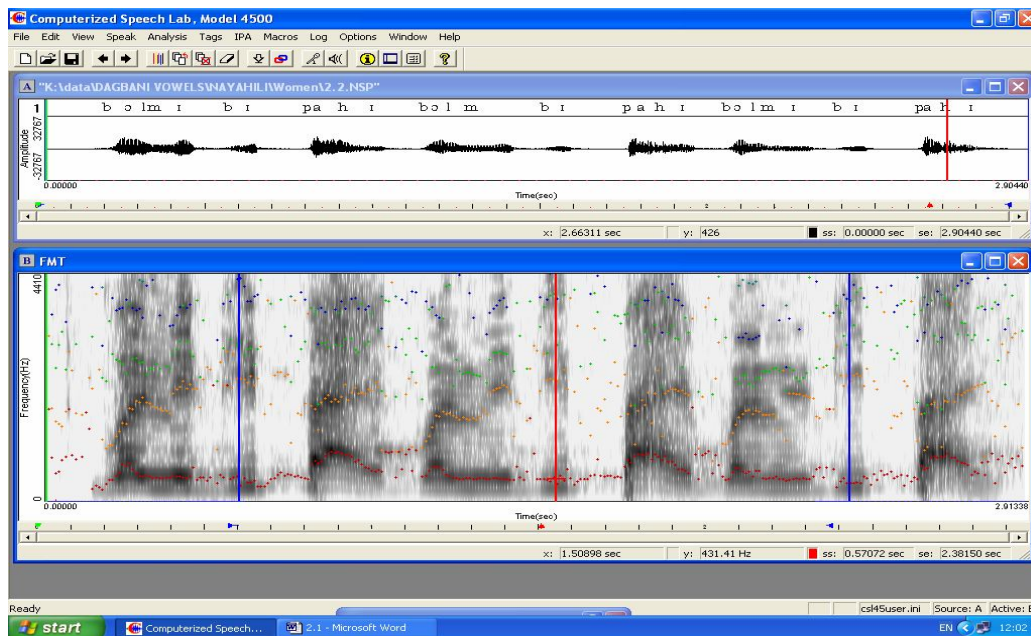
Computerized Speech Lab, Model 4500

File Edit View Speak Analysis Tags IPA Macros Log Options Window Help

A "K:\data\DAGBANI VOWELS\NAYAHILI\Women\2.2.NSP"

1 b ɔ lm ɪ b ɪ pa h ɪ bɔ l m b ɪ pa h ɪ bɔ lm ɪ b ɪ pa h ɪ

Amplitude 32767 -32767

0.00000 Time(sec) 2.90440

x: 2.66311 sec y: 426 ss: 0.00000 sec se: 2.90440 sec

B FMT

4410 Frequency(Hz) 0

0.00000 Time(sec) 2.91338

x: 1.50898 sec y: 431.41 Hz ss: 0.57072 sec se: 2.38150 sec

Ready csl45user.ini Source: A Active: I

start Computerized Speech... 2.1 - Microsoft Word EN 12:02